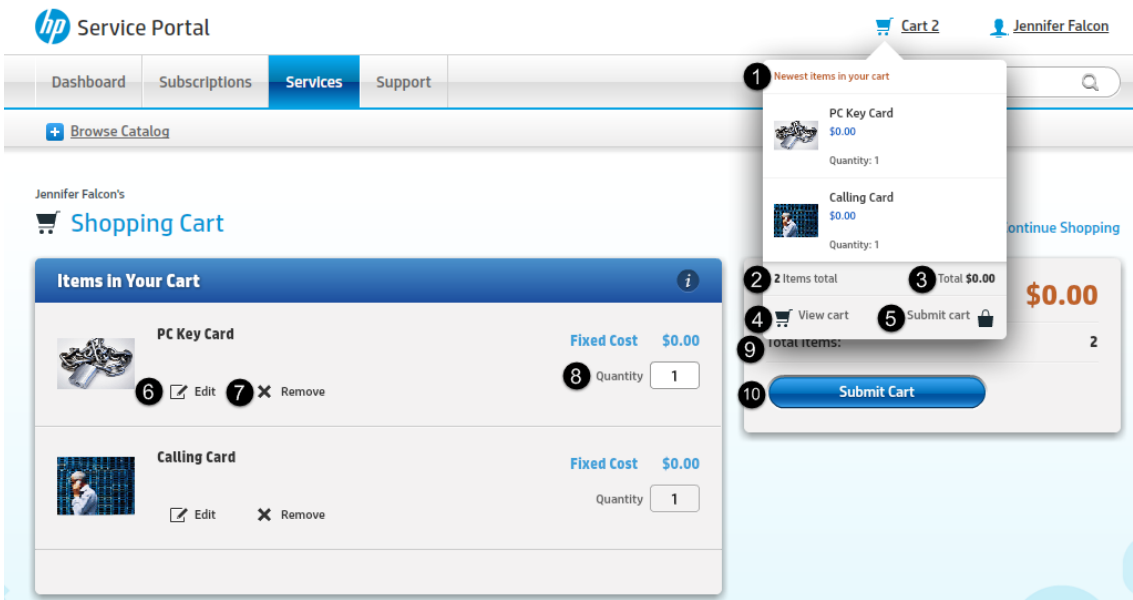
hp Service Portal

Cart 2

Jennifer Falcon

Dashboard | Subscriptions | Services | Support

Browse Catalog

1 Newest items in your cart

PC Key Card
$0.00
Quantity: 1

Calling Card
$0.00
Quantity: 1

2 2 Items total

3 Total $0.00

4 View cart

5 Submit cart

Jennifer Falcon's

Shopping Cart

ontinue Shopping

Items in Your Cart

PC Key Card

Fixed Cost $0.00

8 Quantity 1

6 Edit 7 Remove

Calling Card

Fixed Cost $0.00

Quantity 1

Edit Remove

$0.00

9 Total Items: 2

10 Submit Cart